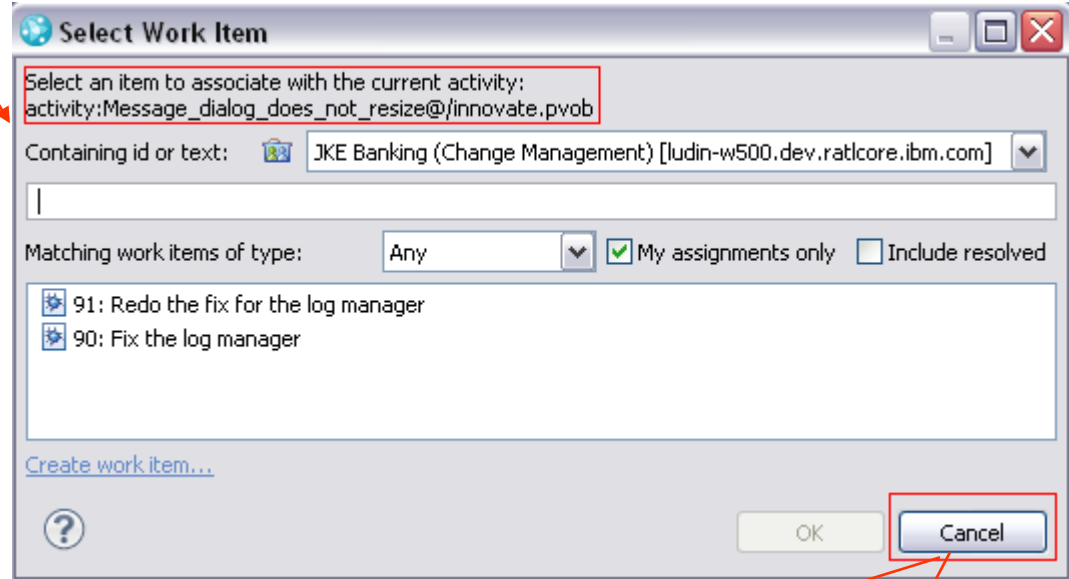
Select Work Item

Select an item to associate with the current activity:
activity:Message_dialog_does_not_resize@/innovate.pvob

Containing id or text: JKE Banking (Change Management) [ludin-w500.dev.ratlcore.ibm.com]

Matching work items of type: Any
My assignments only
Include resolved

91: Redo the fix for the log manager
90: Fix the log manager

Create work item...

?

OK
Cancel